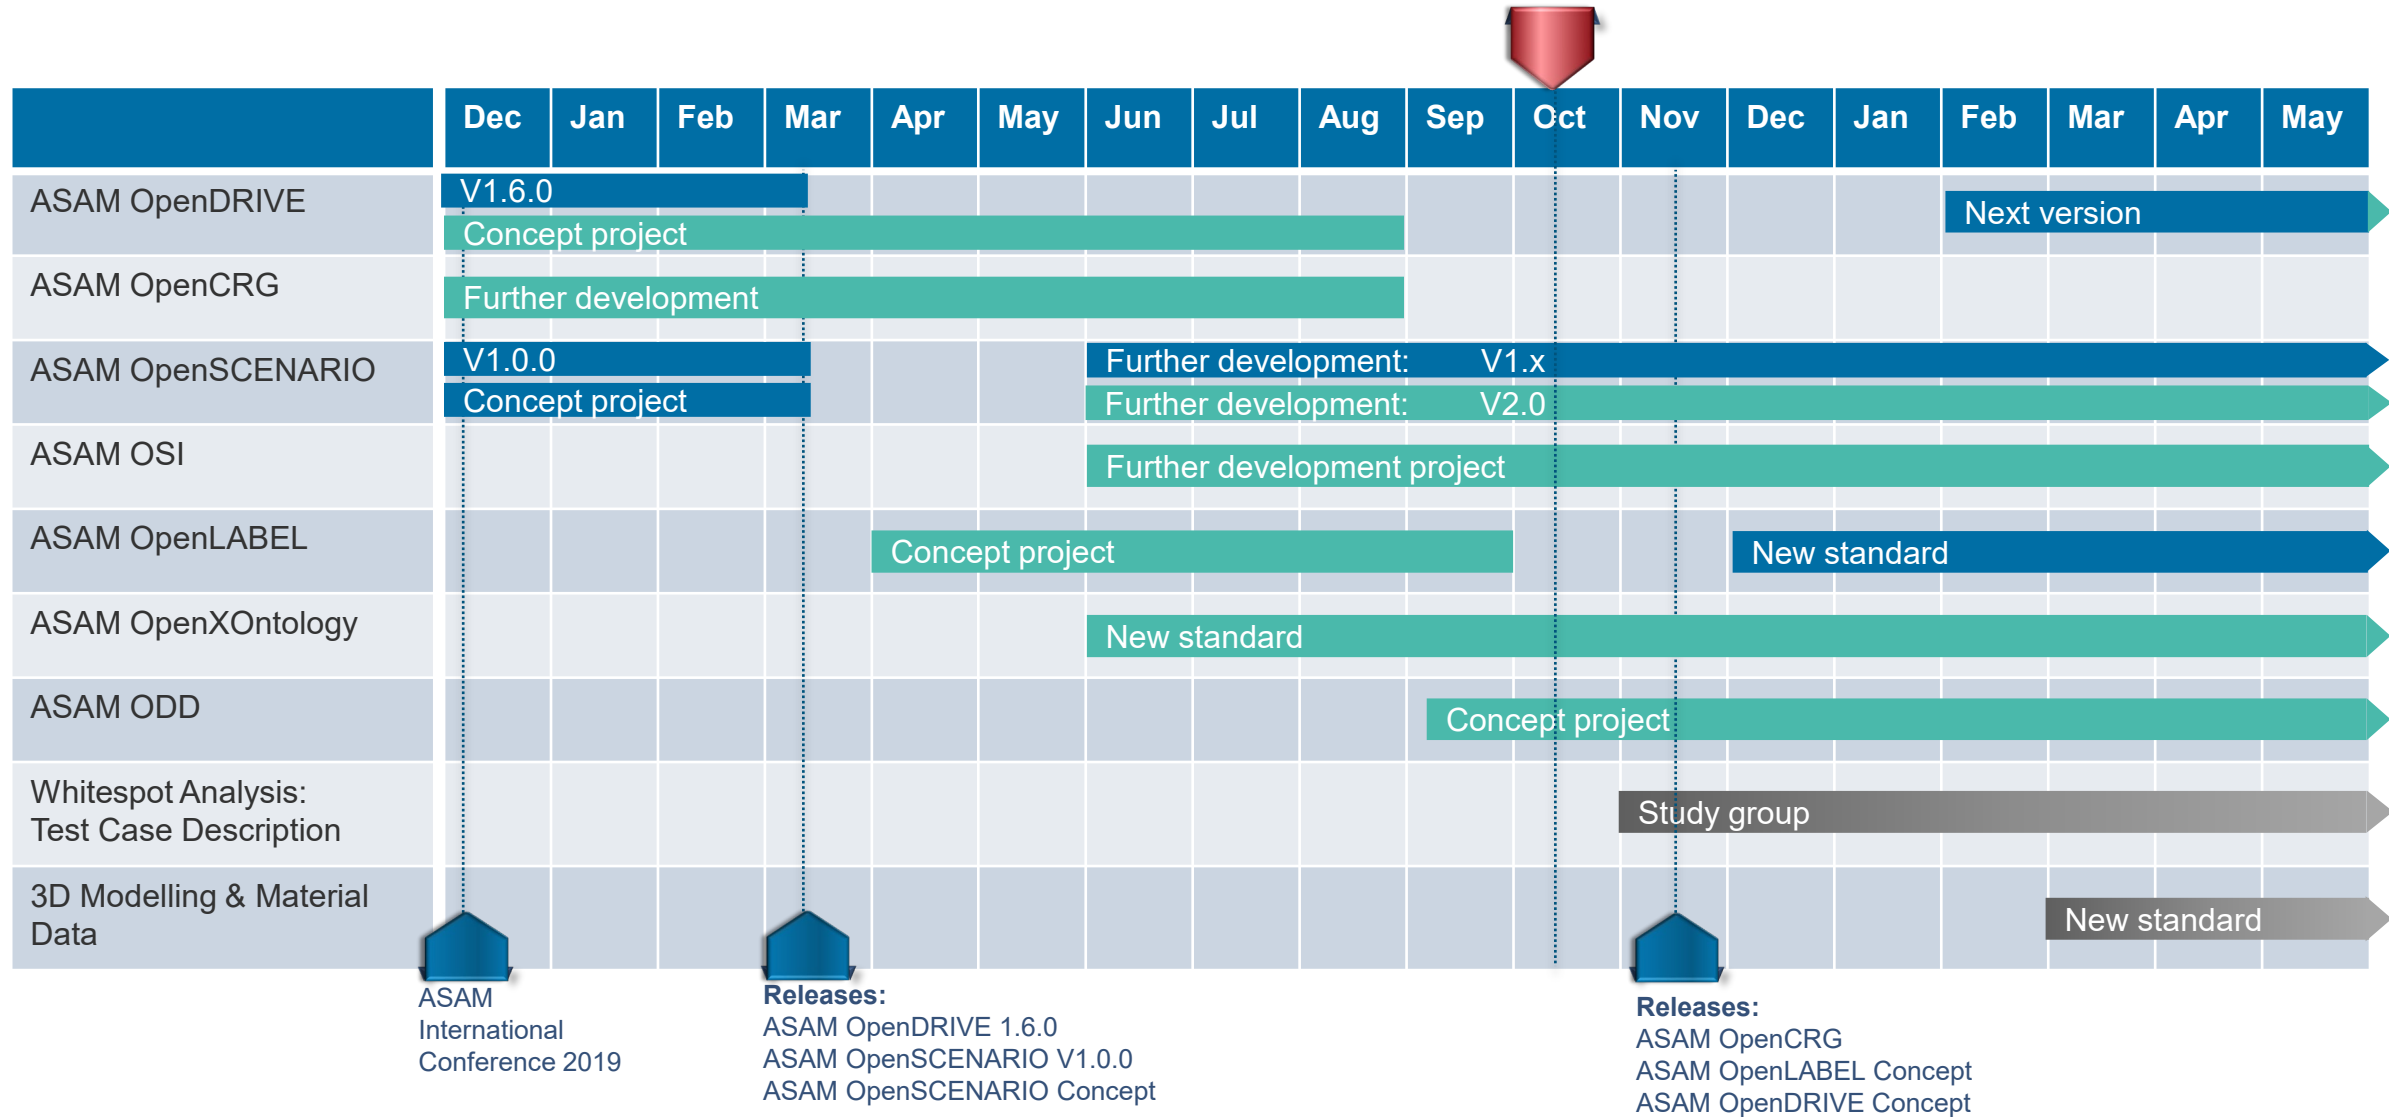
| | Dec | Jan | Feb | Mar | Apr | May | Jun | Jul | Aug | Sep | Oct | Nov | Dec | Jan | Feb | Mar | Apr | May |
|---|---|---|---|---|---|---|---|---|---|---|---|---|---|---|---|---|---|---|

ASAM OpenDRIVE
V1.6.0
Concept project
Next version

ASAM OpenCRG
Further development

ASAM OpenSCENARIO
V1.0.0
Concept project
Further development: V1.x
Further development: V2.0

ASAM OSI
Further development project

ASAM OpenLABEL
Concept project
New standard

ASAM OpenXOntology
New standard

ASAM ODD
Concept project

Whitespot Analysis: Test Case Description
Study group

3D Modelling & Material Data
New standard

ASAM International Conference 2019

Releases:
ASAM OpenDRIVE 1.6.0
ASAM OpenSCENARIO V1.0.0
ASAM OpenSCENARIO Concept

Releases:
ASAM OpenCRG
ASAM OpenLABEL Concept
ASAM OpenDRIVE Concept